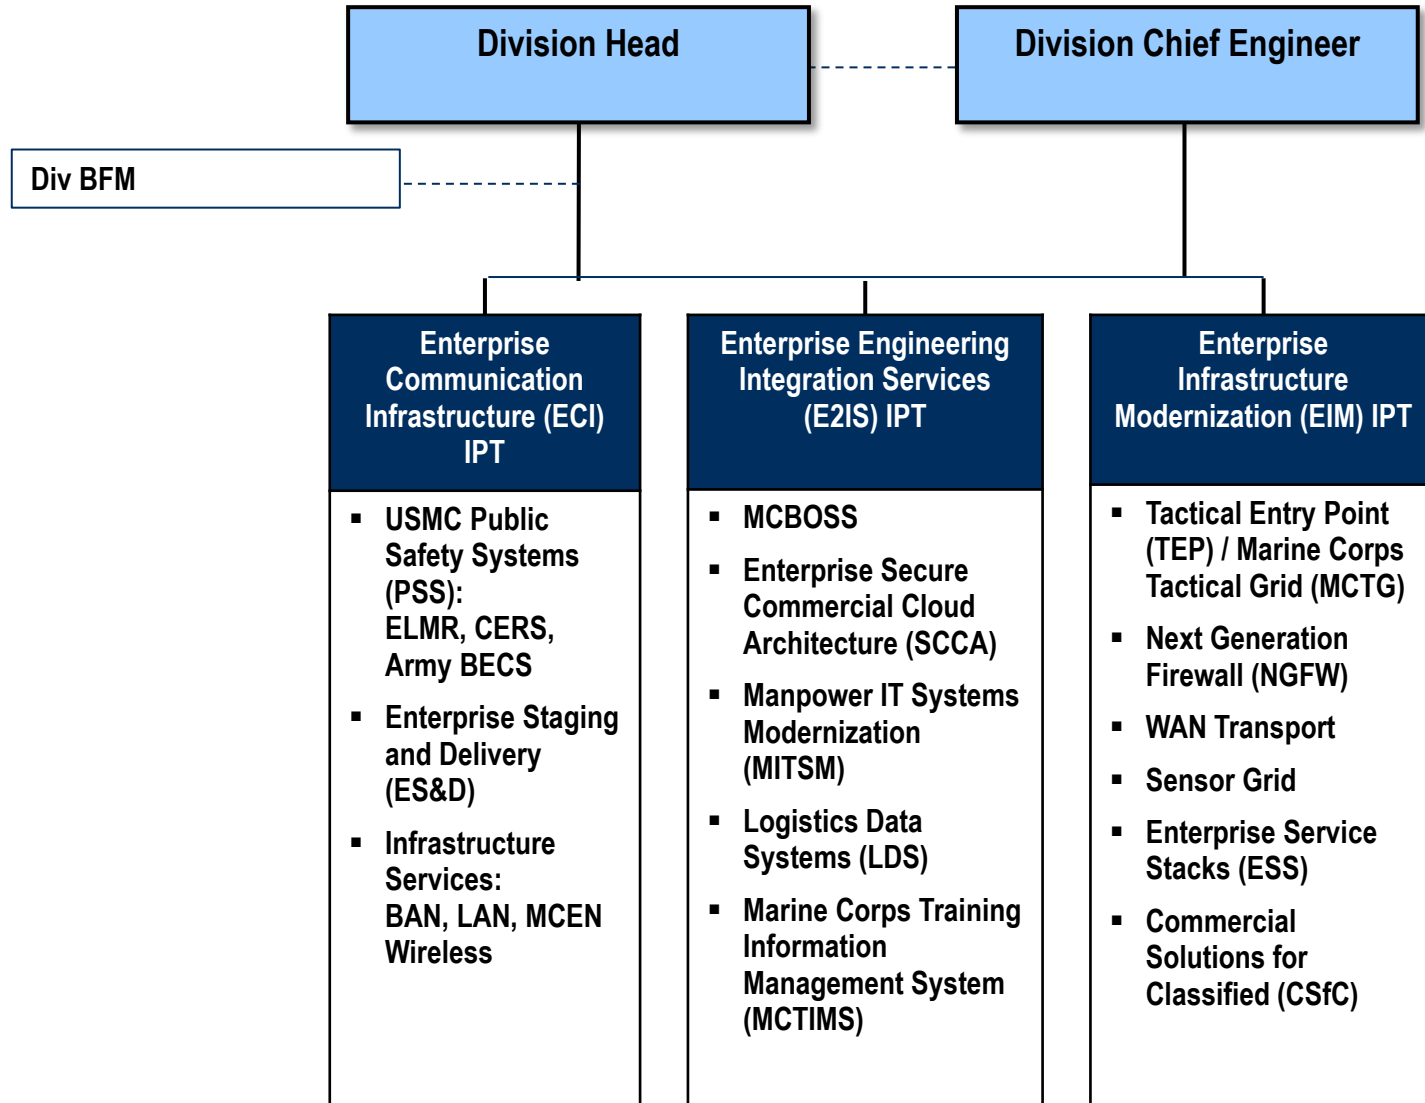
Division Head

Division Chief Engineer

Div BFM

Enterprise Communication Infrastructure (ECI) IPT

- USMC Public Safety Systems (PSS): ELMR, CERS, Army BECS
- Enterprise Staging and Delivery (ES&D)
- Infrastructure Services: BAN, LAN, MCEN Wireless

Enterprise Engineering Integration Services (E2IS) IPT

- MCBOSS
- Enterprise Secure Commercial Cloud Architecture (SCCA)
- Manpower IT Systems Modernization (MITSM)
- Logistics Data Systems (LDS)
- Marine Corps Training Information Management System (MCTIMS)

Enterprise Infrastructure Modernization (EIM) IPT

- Tactical Entry Point (TEP) / Marine Corps Tactical Grid (MCTG)
- Next Generation Firewall (NGFW)
- WAN Transport
- Sensor Grid
- Enterprise Service Stacks (ESS)
- Commercial Solutions for Classified (CSfC)